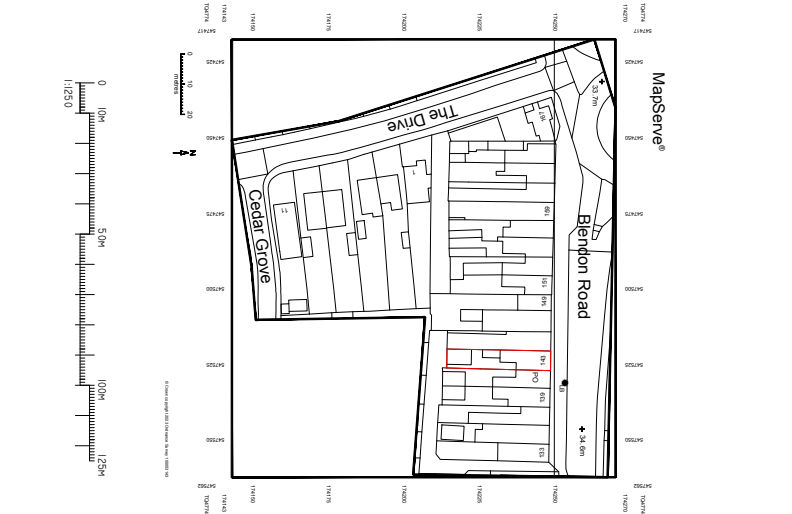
1:1250
0
10M
50M
100M
125M

0
10
20
metres

N

MapServe®

The Drive
Cedar Grove
Blendon Road

33.7m
34.6m
11
1
18
169
151
149
141
PO
139
133

TQ4774
TQ4743
174143
174150
174175
174200
174225
174250
174270
547417
547425
547450
547475
547500
547525
547550
547562

© Crown copyright 2013 Ordnance Survey 100000 All